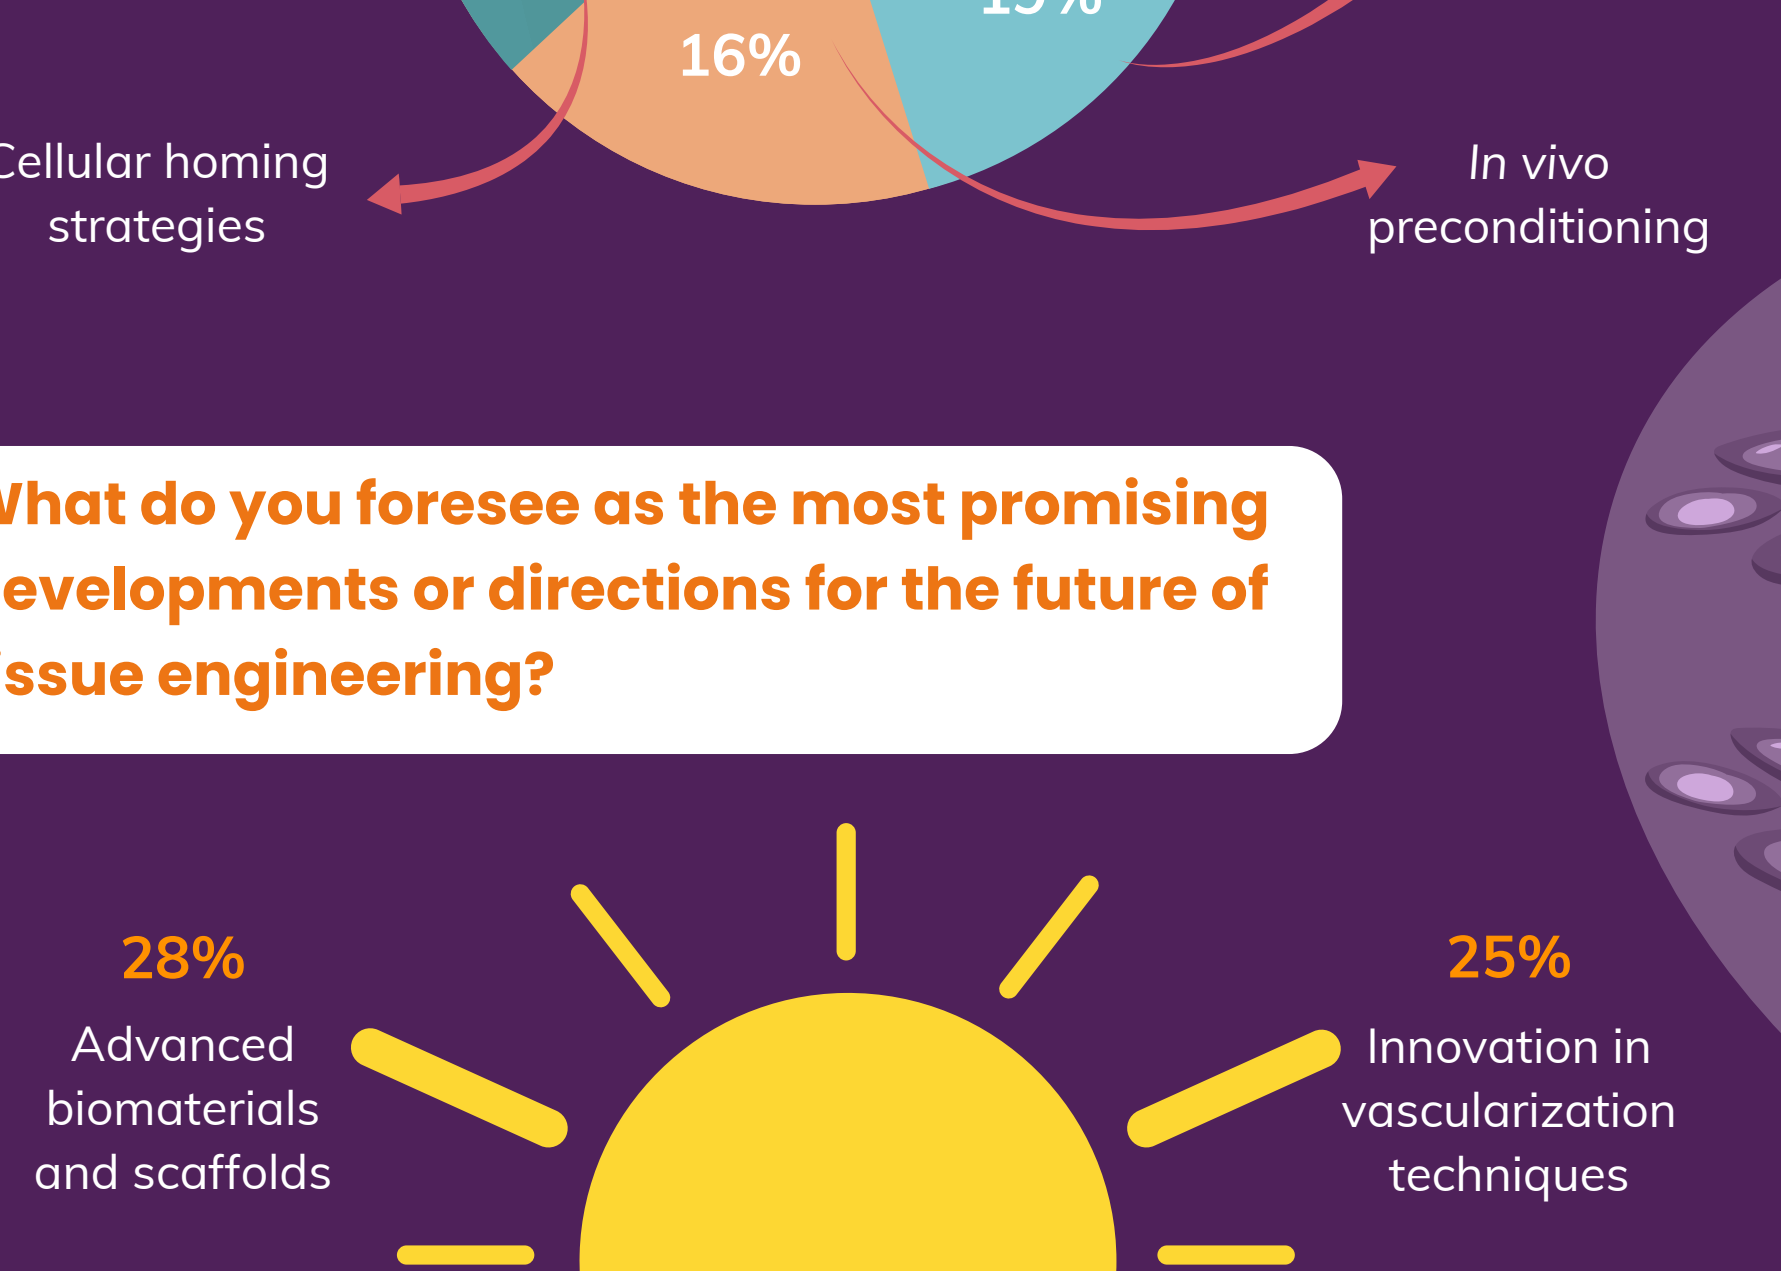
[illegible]

16%

Cellular homing strategies

In vivo preconditioning

What do you foresee as the most promising developments or directions for the future of tissue engineering?

28%

Advanced biomaterials and scaffolds

25%

Innovation in vascularization techniques